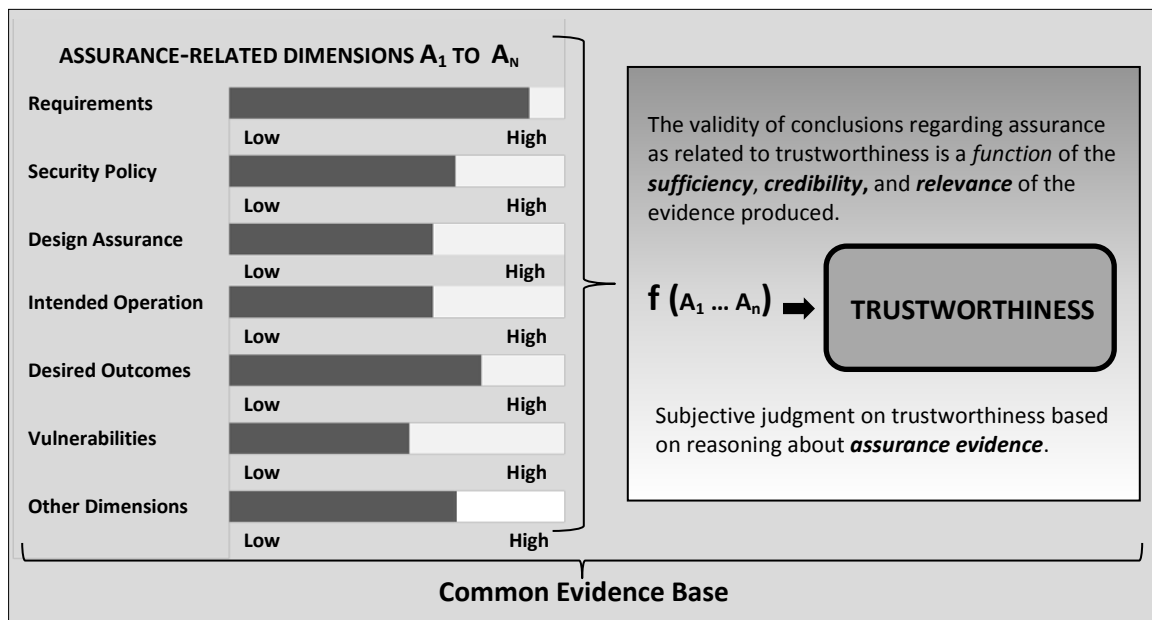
ASSURANCE-RELATED DIMENSIONS $A_1$ TO $A_N$

Requirements
Low High

Security Policy
Low High

Design Assurance
Low High

Intended Operation
Low High

Desired Outcomes
Low High

Vulnerabilities
Low High

Other Dimensions
Low High

The validity of conclusions regarding assurance as related to trustworthiness is a *function* of the ***sufficiency***, ***credibility*,** and ***relevance*** of the evidence produced.

f ($A_1$ … $A_n$) ➡ TRUSTWORTHINESS

Subjective judgment on trustworthiness based on reasoning about ***assurance evidence***.

Common Evidence Base